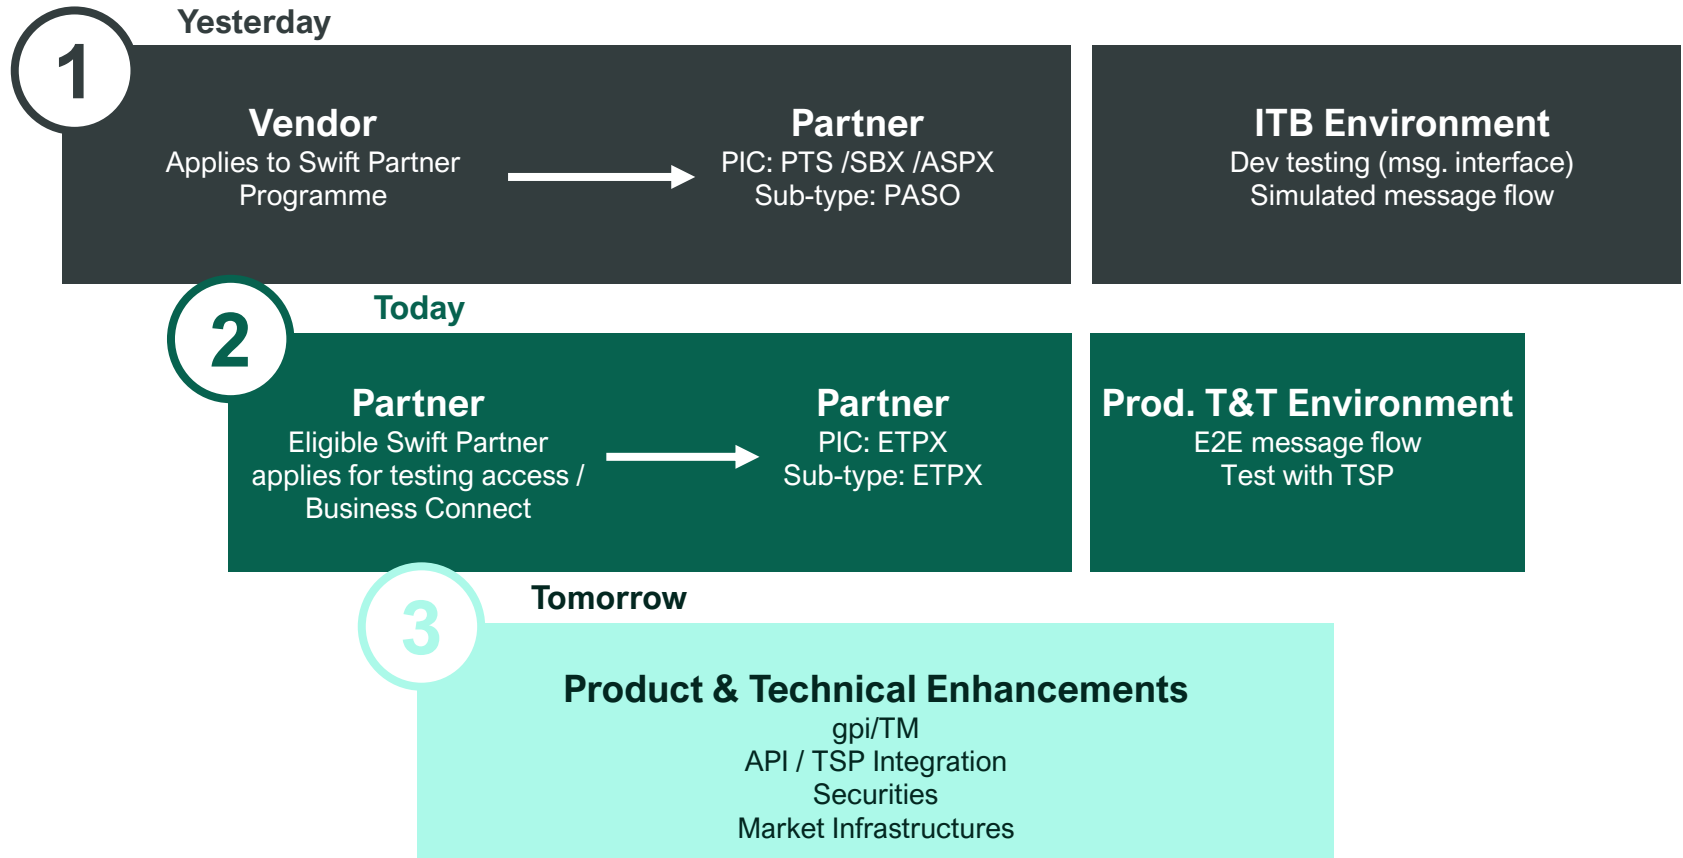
1

Yesterday

Vendor
Applies to Swift Partner Programme

Partner
PIC: PTS /SBX /ASPX
Sub-type: PASO

ITB Environment
Dev testing (msg. interface)
Simulated message flow

2

Today

Partner
Eligible Swift Partner applies for testing access / Business Connect

Partner
PIC: ETPX
Sub-type: ETPX

Prod. T&T Environment
E2E message flow
Test with TSP

3

Tomorrow

Product & Technical Enhancements
gpi/TM
API / TSP Integration
Securities
Market Infrastructures